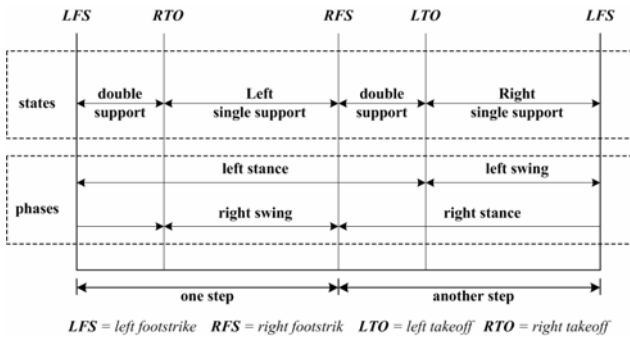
LFS RTO RFS LTO LFS

states
double support
Left single support
double support
Right single support

phases
left stance
left swing
right swing
right stance

one step
another step

LFS = left footstrike RFS = right footstrik LTO = left takeoff RTO = right takeoff